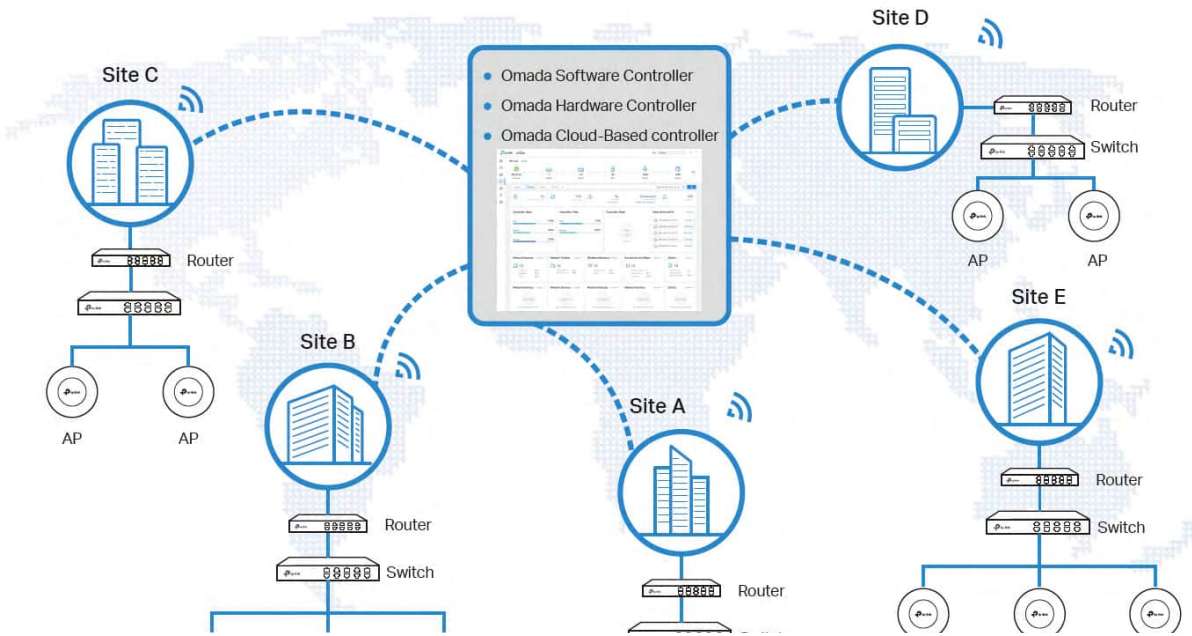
Site C

Router

AP

AP

Omada Software Controller

Omada Hardware Controller

Omada Cloud-Based controller

Site D

Router

Switch

AP

AP

Site B

Router

Switch

Site A

Router

Site E

Router

Switch